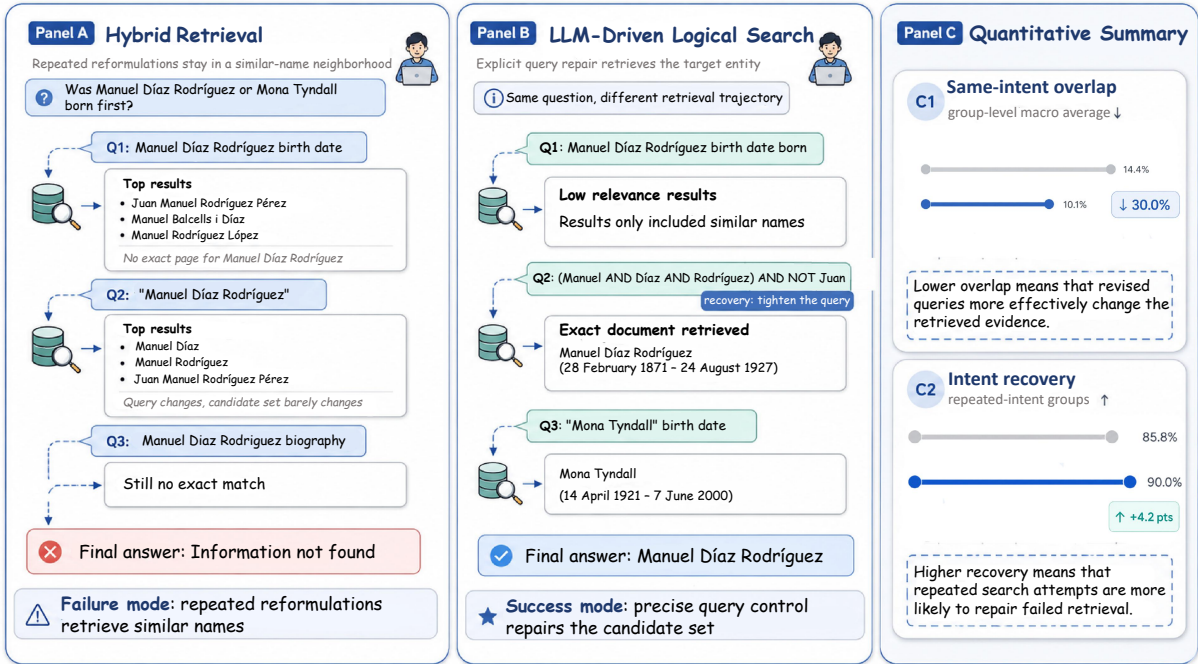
Panel A Hybrid Retrieval

Repeated reformulations stay in a similar-name neighborhood

Was Manuel Díaz Rodríguez or Mona Tyndall born first?

Q1: Manuel Díaz Rodríguez birth date

Top results
• Juan Manuel Rodríguez Pérez
• Manuel Balcells i Díaz
• Manuel Rodríguez López
No exact page for Manuel Díaz Rodríguez

Q2: "Manuel Díaz Rodríguez"

Top results
• Manuel Díaz
• Manuel Rodríguez
• Juan Manuel Rodríguez Pérez
Query changes, candidate set barely changes

Q3: Manuel Diaz Rodriguez biography

Still no exact match

Final answer: Information not found

Failure mode: repeated reformulations retrieve similar names

Panel B LLM-Driven Logical Search

Explicit query repair retrieves the target entity

Same question, different retrieval trajectory

Q1: Manuel Díaz Rodríguez birth date born

Low relevance results
Results only included similar names

Q2: (Manuel AND Díaz AND Rodríguez) AND NOT Juan

recovery: tighten the query

Exact document retrieved
Manuel Díaz Rodríguez
(28 February 1871 – 24 August 1927)

Q3: "Mona Tyndall" birth date

Mona Tyndall
(14 April 1921 – 7 June 2000)

Final answer: Manuel Díaz Rodríguez

Success mode: precise query control repairs the candidate set

Panel C Quantitative Summary

C1 Same-intent overlap
group-level macro average ↓

14.4%
10.1%
↓ 30.0%

Lower overlap means that revised queries more effectively change the retrieved evidence.

C2 Intent recovery
repeated-intent groups ↑

85.8%
90.0%
↑ +4.2 pts

Higher recovery means that repeated search attempts are more likely to repair failed retrieval.